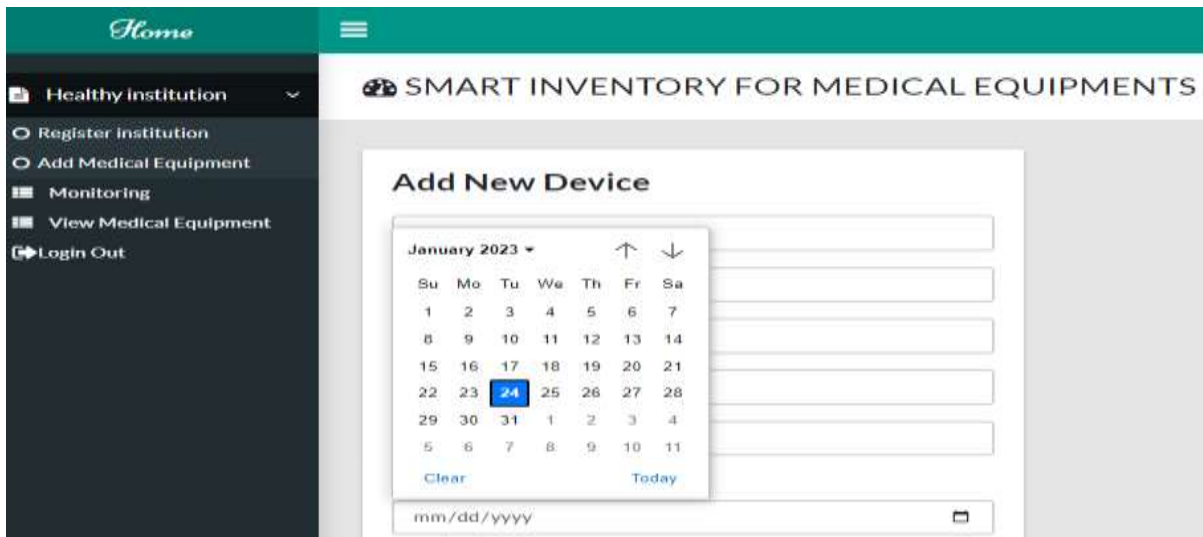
Home

Healthy institution

Register institution

Add Medical Equipment

Monitoring

View Medical Equipment

Login Out

SMART INVENTORY FOR MEDICAL EQUIPMENTS

Add New Device

January 2023 ▾ ↑ ↓

| Su | Mo | Tu | We | Th | Fr | Sa |
|---|---|---|---|---|---|---|
| 1 | 2 | 3 | 4 | 5 | 6 | 7 |
| 8 | 9 | 10 | 11 | 12 | 13 | 14 |
| 15 | 16 | 17 | 18 | 19 | 20 | 21 |
| 22 | 23 | 24 | 25 | 26 | 27 | 28 |
| 29 | 30 | 31 | 1 | 2 | 3 | 4 |
| 5 | 6 | 7 | 8 | 9 | 10 | 11 |

Clear Today

mm/dd/yyyy